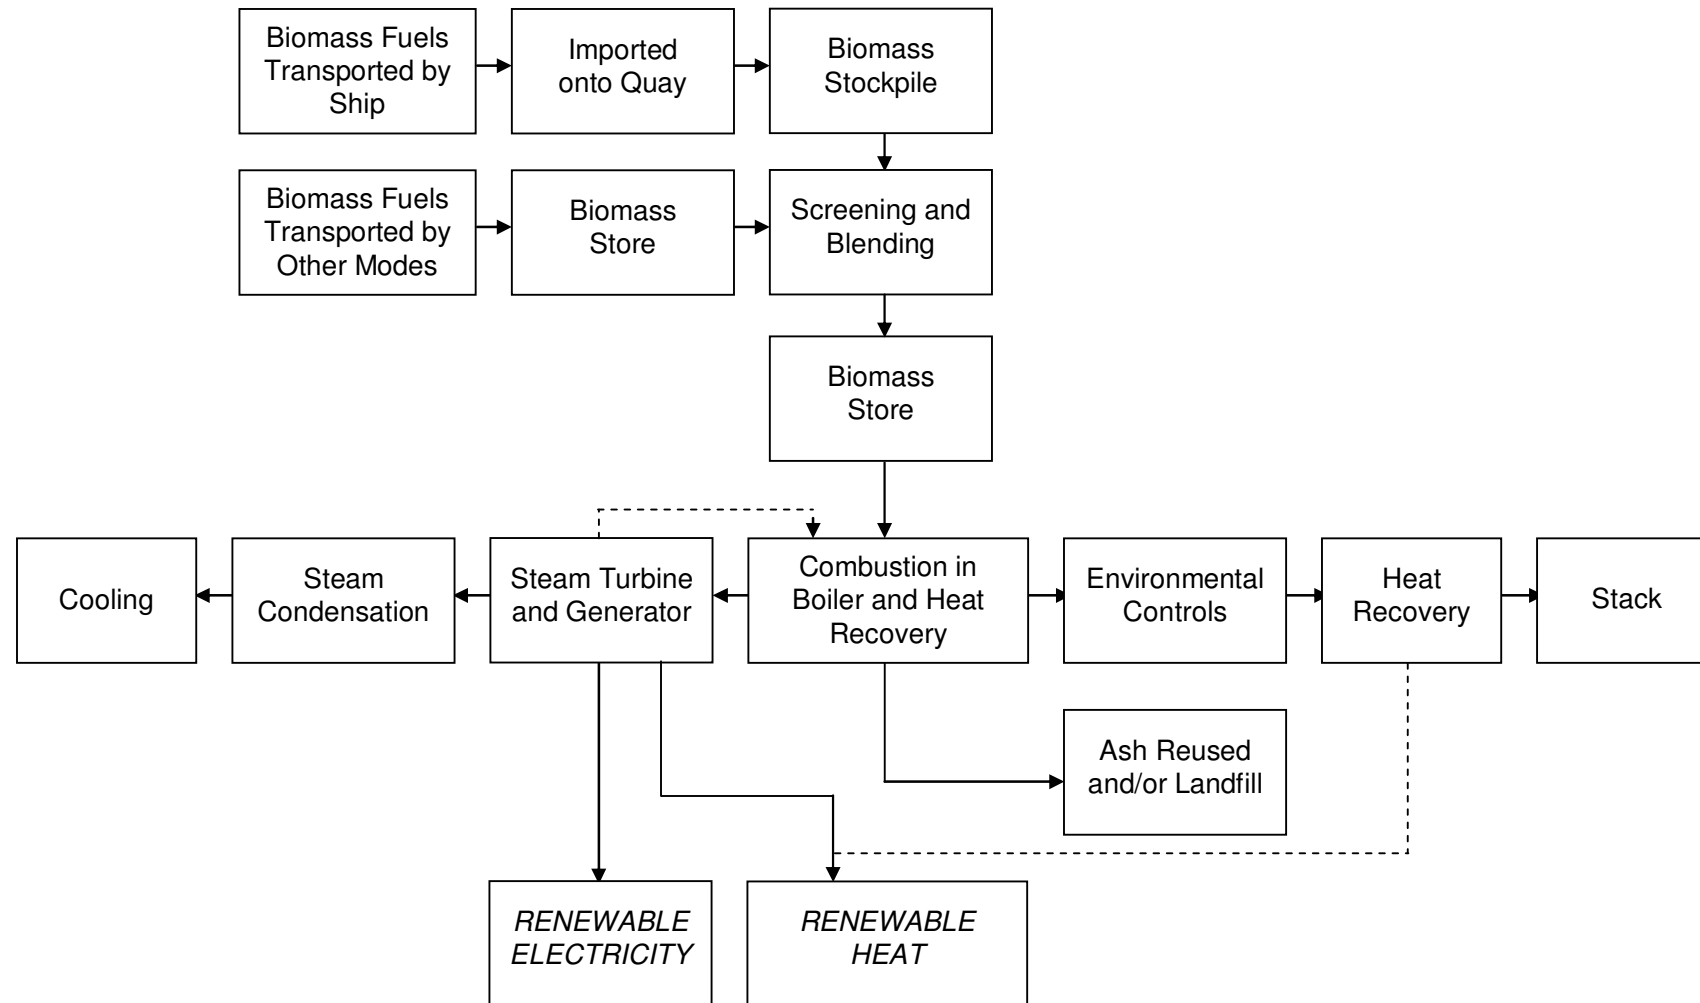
Biomass Fuels Transported by Ship

Imported onto Quay

Biomass Stockpile

Biomass Fuels Transported by Other Modes

Biomass Store

Screening and Blending

Biomass Store

Cooling

Steam Condensation

Steam Turbine and Generator

Combustion in Boiler and Heat Recovery

Environmental Controls

Heat Recovery

Stack

Ash Reused and/or Landfill

RENEWABLE ELECTRICITY

RENEWABLE HEAT